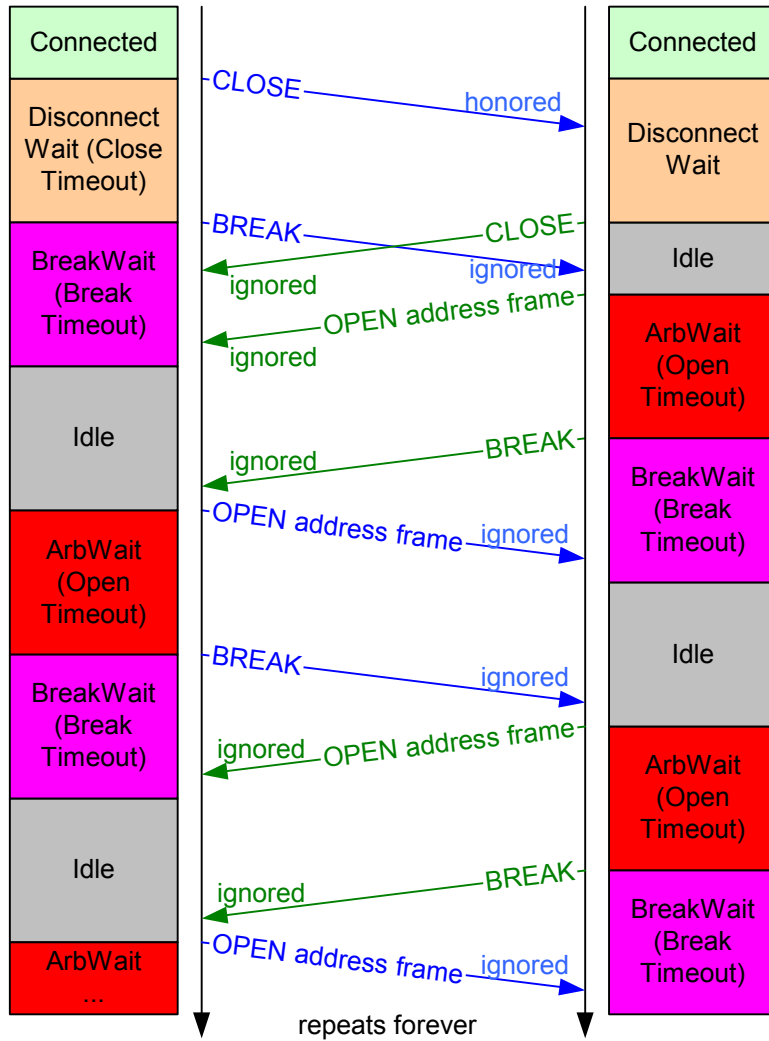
Connected

Disconnect Wait (Close Timeout)

BreakWait (Break Timeout)

Idle

ArbWait (Open Timeout)

BreakWait (Break Timeout)

Idle

ArbWait ...

CLOSE

honored

BREAK

CLOSE

ignored

ignored

OPEN address frame

ignored

BREAK

ignored

OPEN address frame

ignored

BREAK

ignored

ignored

OPEN address frame

BREAK

ignored

OPEN address frame

ignored

repeats forever

Connected

Disconnect Wait

Idle

ArbWait (Open Timeout)

BreakWait (Break Timeout)

Idle

ArbWait (Open Timeout)

BreakWait (Break Timeout)